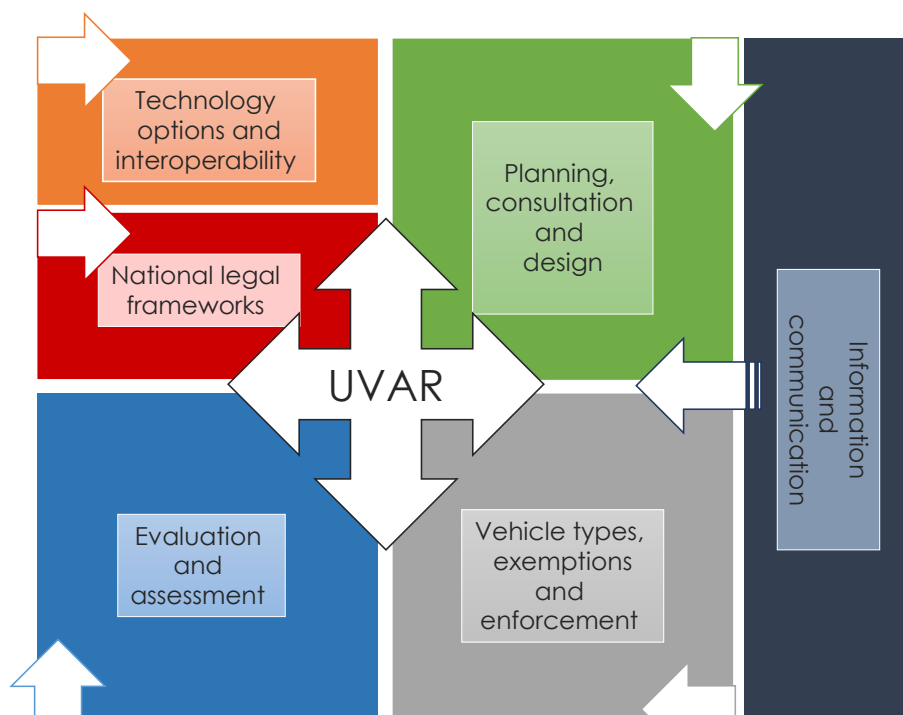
Technology options and interoperability

National legal frameworks

Planning, consultation and design

UVAR

Information and communication

Evaluation and assessment

Vehicle types, exemptions and enforcement